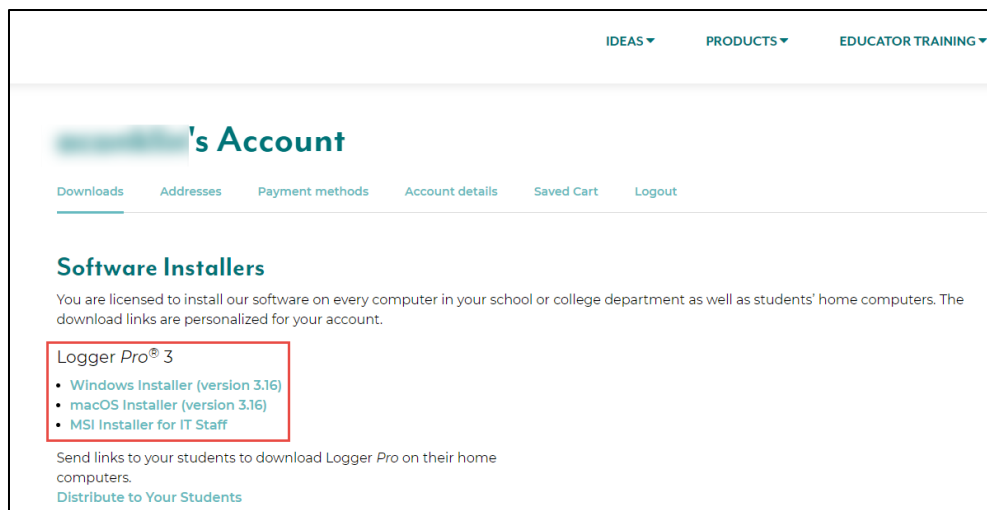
IDEAS ▾ PRODUCTS ▾ EDUCATOR TRAINING ▾

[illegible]'s Account

Downloads Addresses Payment methods Account details Saved Cart Logout

Software Installers

You are licensed to install our software on every computer in your school or college department as well as students' home computers. The download links are personalized for your account.

Logger Pro® 3

- Windows Installer (version 3.16)
- macOS Installer (version 3.16)
- MSI Installer for IT Staff

Send links to your students to download Logger Pro on their home computers.
Distribute to Your Students